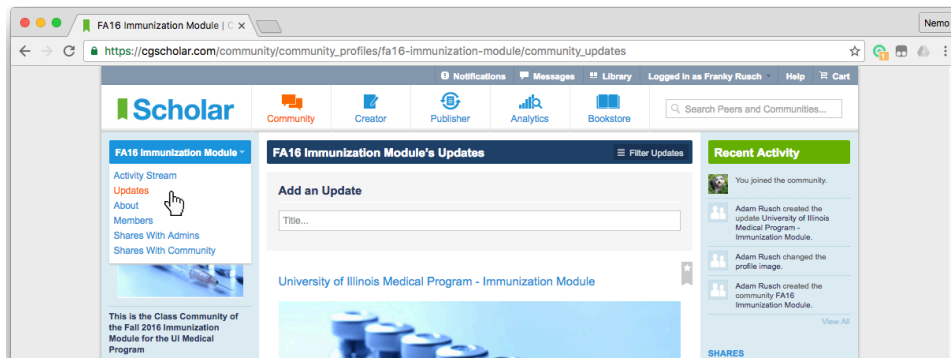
FA16 Immunization Module | C ×

Nemo

https://cgscholar.com/community/community_profiles/fa16-immunization-module/community_updates

Notifications Messages Library Logged in as Franky Rusch Help Cart

Scholar

Community Creator Publisher Analytics Bookstore

Search Peers and Communities...

FA16 Immunization Module

Activity Stream
Updates
About
Members
Shares With Admins
Shares With Community

This is the Class Community of the Fall 2016 Immunization Module for the UI Medical Program

FA16 Immunization Module's Updates

Filter Updates

Add an Update

Title...

University of Illinois Medical Program - Immunization Module

Recent Activity

You joined the community.

Adam Rusch created the update University of Illinois Medical Program - Immunization Module.

Adam Rusch changed the profile image.

Adam Rusch created the community FA16 Immunization Module.

View All

SHARES